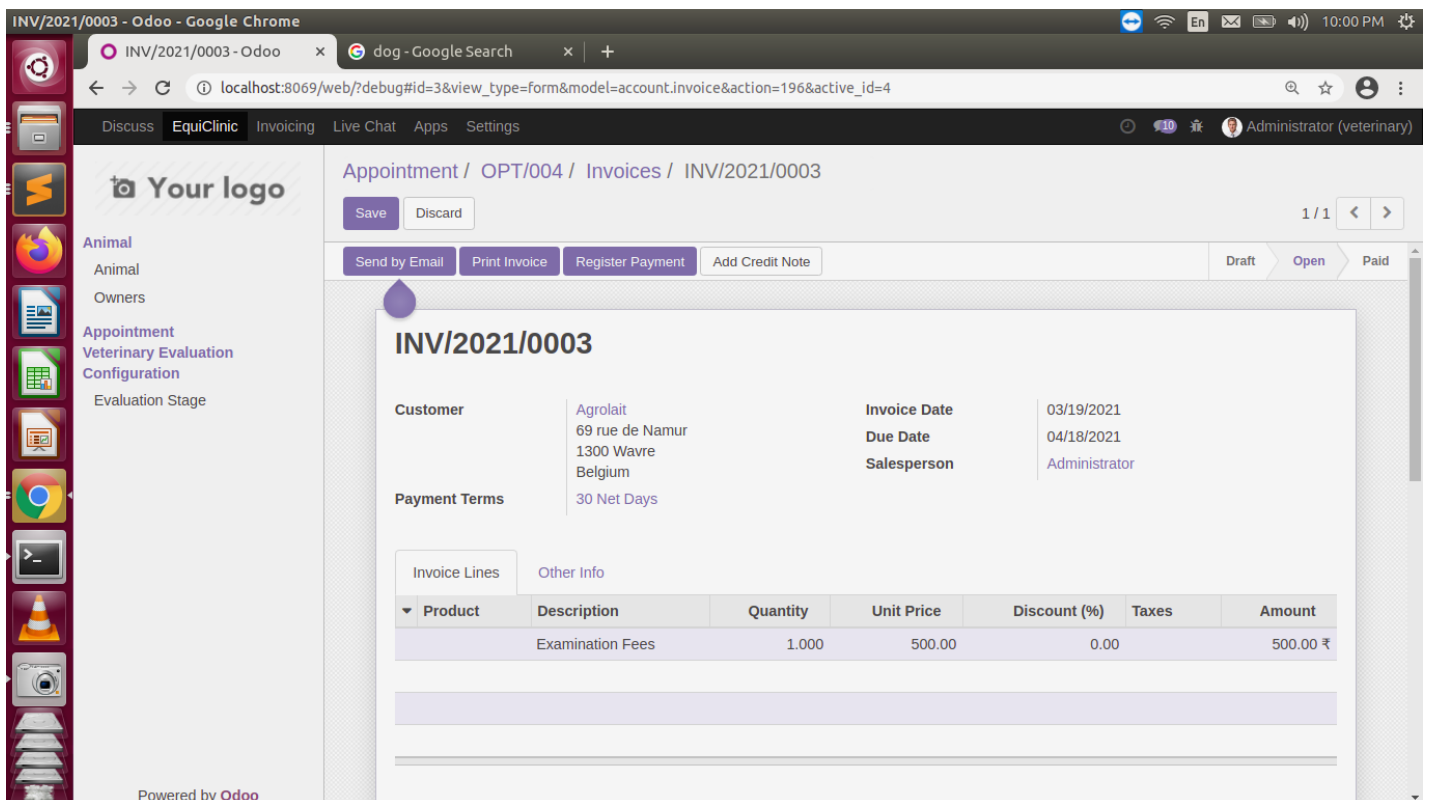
INV/2021/0003 - Odoo - Google Chrome

En 10:00 PM

INV/2021/0003 - Odoo ×
dog - Google Search ×
+

localhost:8069/web/?debug#id=3&view_type=form&model=account.invoice&action=196&active_id=4

Discuss EquiClinic Invoicing Live Chat Apps Settings

10

Administrator (veterinary)

Your logo

Animal
Animal
Owners
Appointment
Veterinary Evaluation
Configuration
Evaluation Stage

Powered by Odoo

Appointment / OPT/004 / Invoices / INV/2021/0003

Save Discard

1 / 1

Send by Email Print Invoice Register Payment Add Credit Note

Draft Open Paid

INV/2021/0003

Customer Agrolait
69 rue de Namur
1300 Wavre
Belgium

Payment Terms 30 Net Days

Invoice Date 03/19/2021
Due Date 04/18/2021
Salesperson Administrator

Invoice Lines Other Info

| Product | Description | Quantity | Unit Price | Discount (%) | Taxes | Amount |
|---|---|---|---|---|---|---|
| | Examination Fees | 1.000 | 500.00 | 0.00 | | 500.00 ₹ |